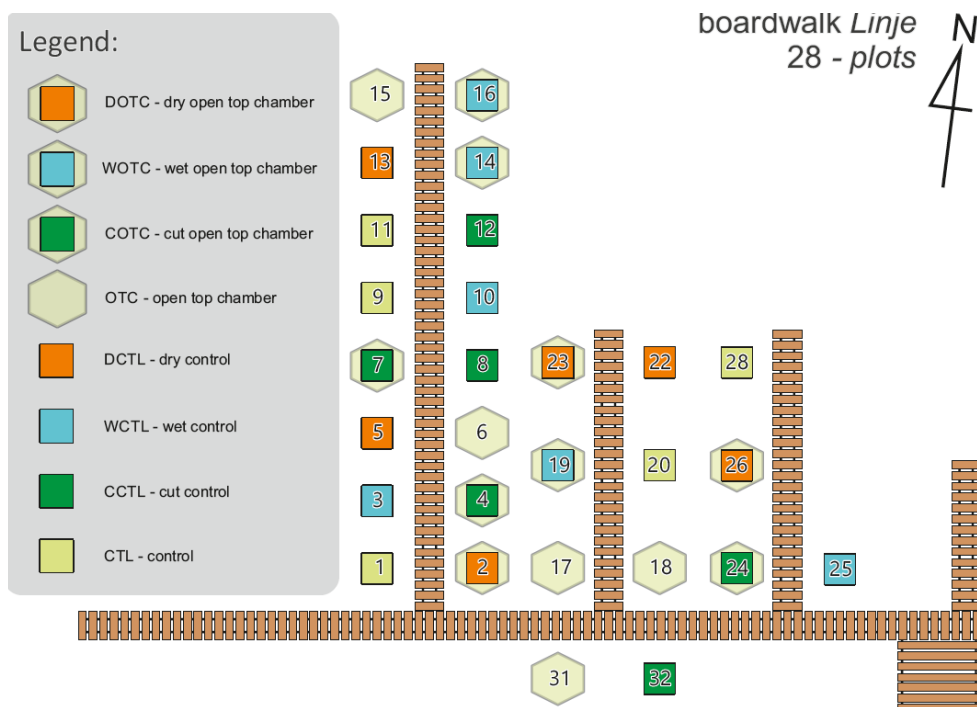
Legend:

DOTC - dry open top chamber

WOTC - wet open top chamber

COTC - cut open top chamber

OTC - open top chamber

DCTL - dry control

WCTL - wet control

CCTL - cut control

CTL - control

boardwalk *Linje* 28 - *plots*

N

15 16
13 14
11 12
9 10
7 8 23 22 28
5 6
19 20 26
3 4
1 2 17 18 24 25
31 32